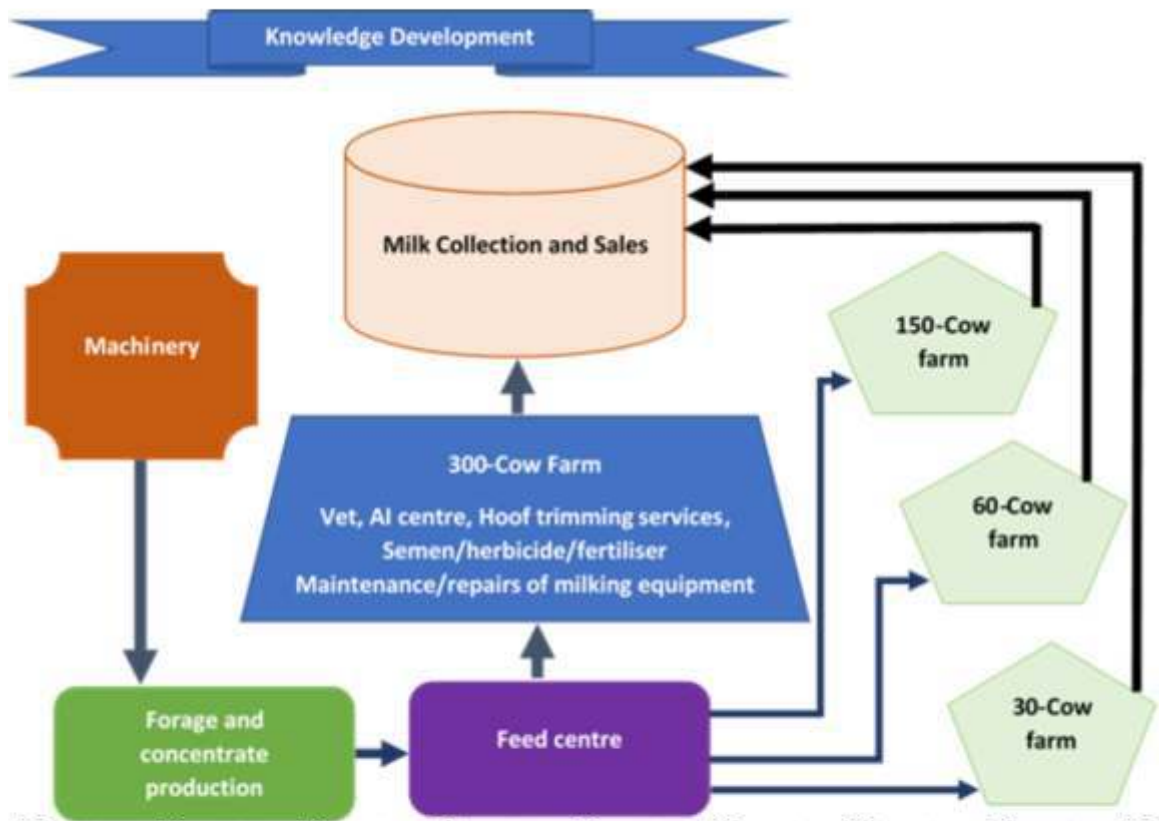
Knowledge Development

Milk Collection and Sales

Machinery

150-Cow farm

300-Cow Farm

Vet, AI centre, Hoof trimming services, Semen/herbicide/fertiliser Maintenance/repairs of milking equipment

60-Cow farm

Forage and concentrate production

Feed centre

30-Cow farm